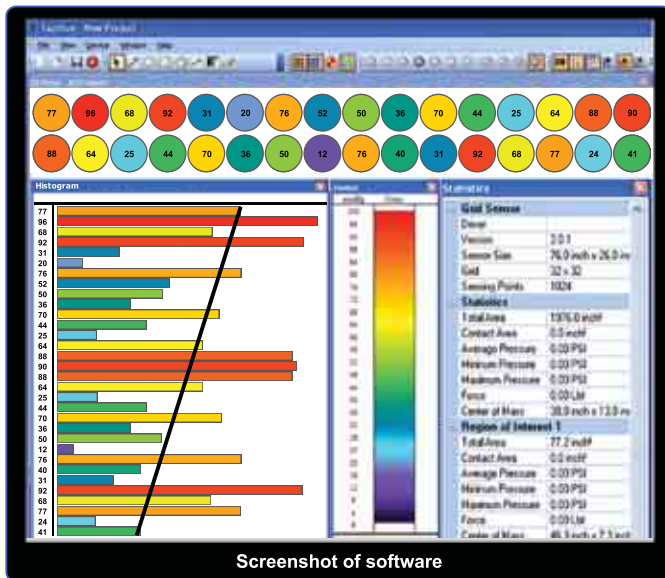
77 96 68 92 31 20 76 52 50 36 70 44 25 64 88 90

88 64 25 44 70 36 50 12 76 40 31 92 68 77 24 41

Histogram

77
96
68
92
31
20
76
52
50
36
70
44
25
64
88
90
88
64
25
44
70
36
50
12
76
40
31
92
68
77
24
41

Statistics

Grid Sensor

| | |
|---|---|
| Version | 2.0.1 |
| Sensor Size | 76.0 inch x 26.0 in |
| Grid | 32 x 32 |
| Sensing Points | 1024 |

Statistics

| | |
|---|---|
| Total Area | 1976.0 inch² |
| Contact Area | 0.0 inch² |
| Average Pressure | 0.00 PSI |
| Minimum Pressure | 0.00 PSI |
| Maximum Pressure | 0.00 PSI |
| Force | 0.00 Lbf |
| Center of Mass | 38.0 inch x 13.0 in |

Region of Interest 1

| | |
|---|---|
| Total Area | 77.2 inch² |
| Contact Area | 0.0 inch² |
| Average Pressure | 0.00 PSI |
| Minimum Pressure | 0.00 PSI |
| Maximum Pressure | 0.00 PSI |
| Force | 0.00 Lbf |
| Center of Mass | 46.3 inch x 7.3 inch |

Screenshot of software